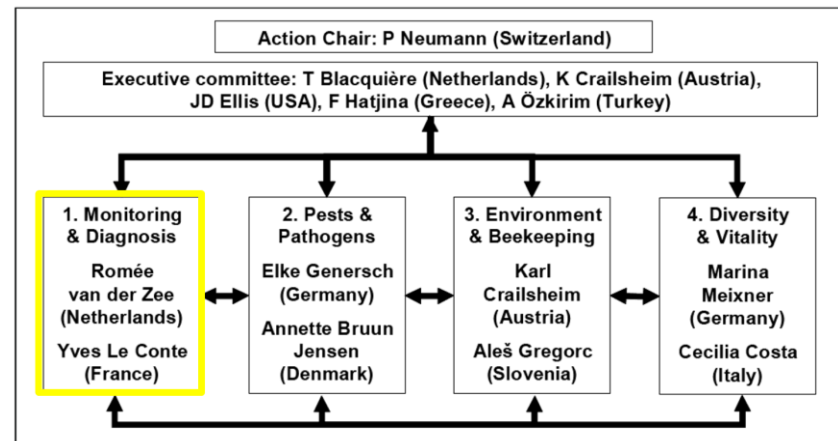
Action Chair: P Neumann (Switzerland)

Executive committee: T Blacquière (Netherlands), K Crailsheim (Austria), JD Ellis (USA), F Hatjina (Greece), A Özkirim (Turkey)

1. Monitoring & Diagnosis
Romée van der Zee (Netherlands)
Yves Le Conte (France)

2. Pests & Pathogens
Elke Genersch (Germany)
Annette Bruun Jensen (Denmark)

3. Environment & Beekeeping
Karl Crailsheim (Austria)
Aleš Gregorc (Slovenia)

4. Diversity & Vitality
Marina Meixner (Germany)
Cecilia Costa (Italy)